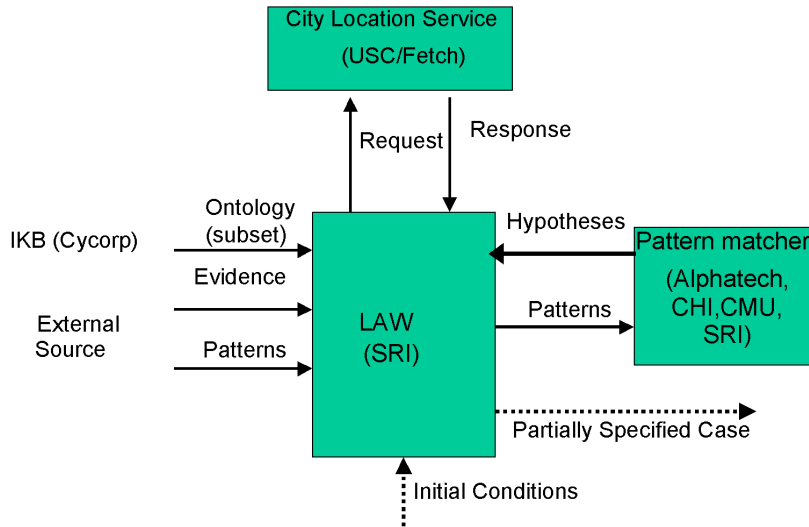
City Location Service
(USC/Fetch)

Request

Response

IKB (Cycorp)

Ontology
(subset)

Evidence

External Source

Patterns

LAW
(SRI)

Hypotheses

Pattern matcher
(Alphatech, CHI,CMU, SRI)

Patterns

Partially Specified Case

Initial Conditions